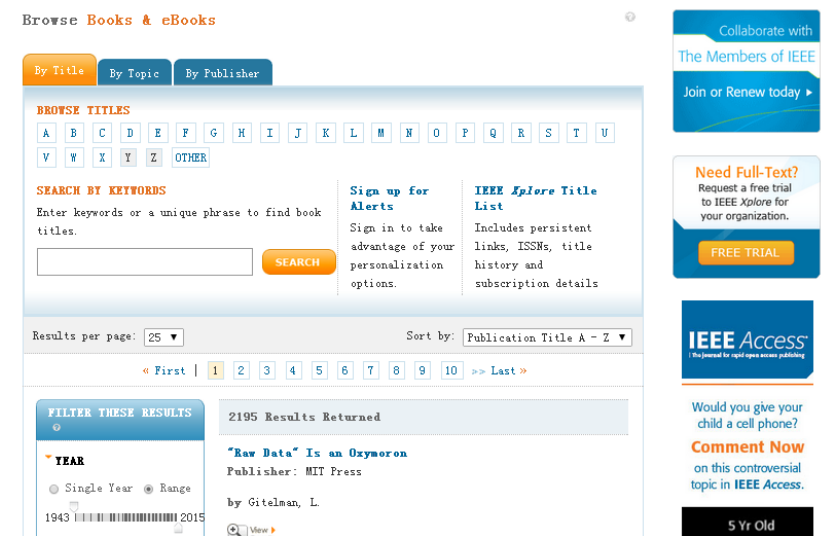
Browse Books & eBooks

By Title | By Topic | By Publisher

BROWSE TITLES

A B C D E F G H I J K L M N O P Q R S T U V W X Y Z OTHER

SEARCH BY KEYWORDS

Enter keywords or a unique phrase to find book titles.

SEARCH

Sign up for Alerts

Sign in to take advantage of your personalization options.

IEEE *Xplore* Title List

Includes persistent links, ISSNs, title history and subscription details

Results per page: 25

Sort by: Publication Title A - Z

« First | 1 2 3 4 5 6 7 8 9 10 >> Last »

FILTER THESE RESULTS

YEAR

Single Year Range

1943 2015

2195 Results Returned

"Raw Data" Is an Oxymoron

Publisher: MIT Press

by Gitelman, L.

View

Collaborate with The Members of IEEE

Join or Renew today

Need Full-Text?

Request a free trial to IEEE *Xplore* for your organization.

FREE TRIAL

IEEE Access

The journal for rapid open access publishing

Would you give your child a cell phone?

Comment Now

on this controversial topic in IEEE Access.

5 Yr Old